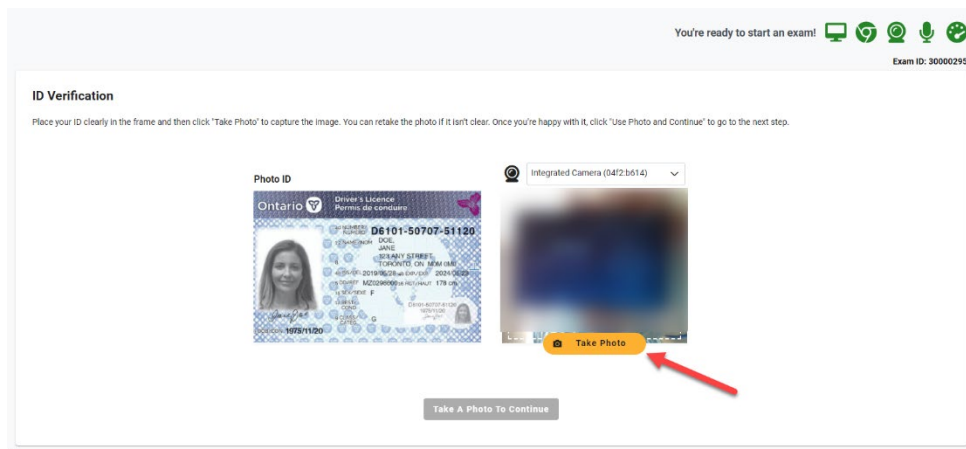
You're ready to start an exam!

Exam ID: 30000295

ID Verification

Place your ID clearly in the frame and then click "Take Photo" to capture the image. You can retake the photo if it isn't clear. Once you're happy with it, click "Use Photo and Continue" to go to the next step.

Photo ID

Ontario Driver's Licence Permis de conduire

D6101-50707-51120

DOE, JANE

123 ANY STREET TORONTO, ON M0M 0M0

2019/05/28 2024/05/28

MZ0298000 179 cm

F

G

1975/11/20

Integrated Camera (04f2:b614)

Take Photo

Take A Photo To Continue